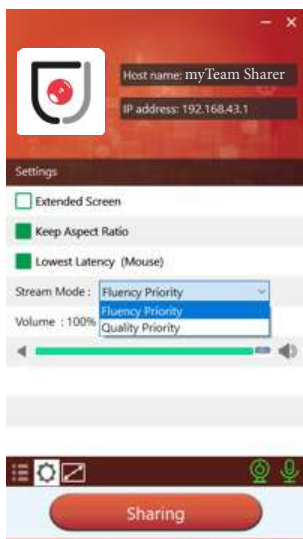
Host name: myTeam Sharer

IP address: 192.168.43.1

Settings

Extended Screen

Keep Aspect Ratio

Lowest Latency (Mouse)

Stream Mode : Fluency Priority

Fluency Priority

Quality Priority

Volume : 100%

Sharing